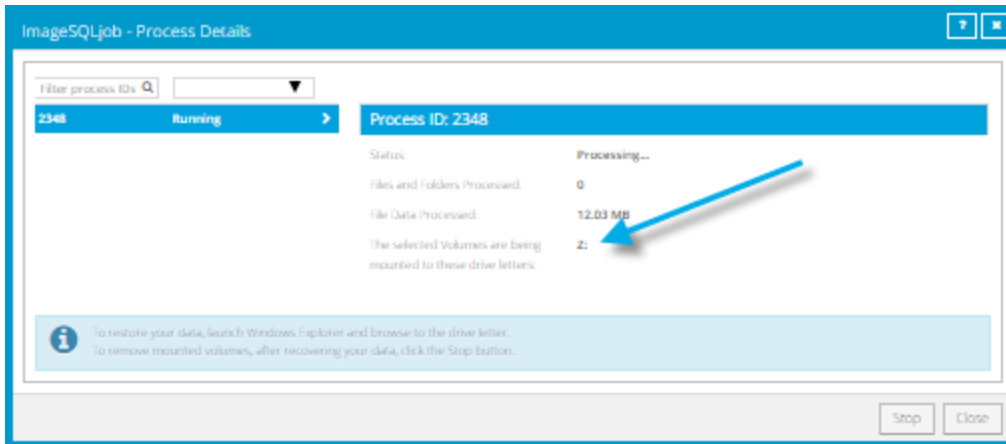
ImageSQLjob - Process Details

?
×

Filter process IDs

2348 Running

Process ID: 2348

Status: Processing...

Files and Folders Processed: 0

File Data Processed: 12.03 MB

The selected Volumes are being mounted to these drive letters: Z:

To restore your data, launch Windows Explorer and browse to the drive letter.
To remove mounted volumes, after recovering your data, click the Stop button.

Stop
Close